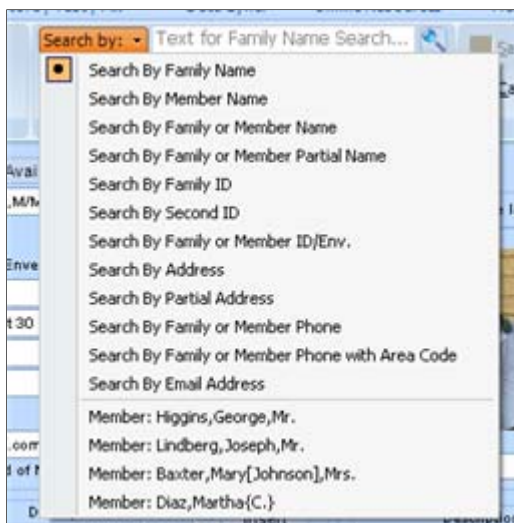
Search by: Text for Family Name Search...

Search By Family Name
Search By Member Name
Search By Family or Member Name
Search By Family or Member Partial Name
Search By Family ID
Search By Second ID
Search By Family or Member ID/Env.
Search By Address
Search By Partial Address
Search By Family or Member Phone
Search By Family or Member Phone with Area Code
Search By Email Address

Member: Higgins,George,Mr.
Member: Lindberg,Joseph,Mr.
Member: Baxter,Mary[Johnson],Mrs.
Member: Diaz,Martha{C.}